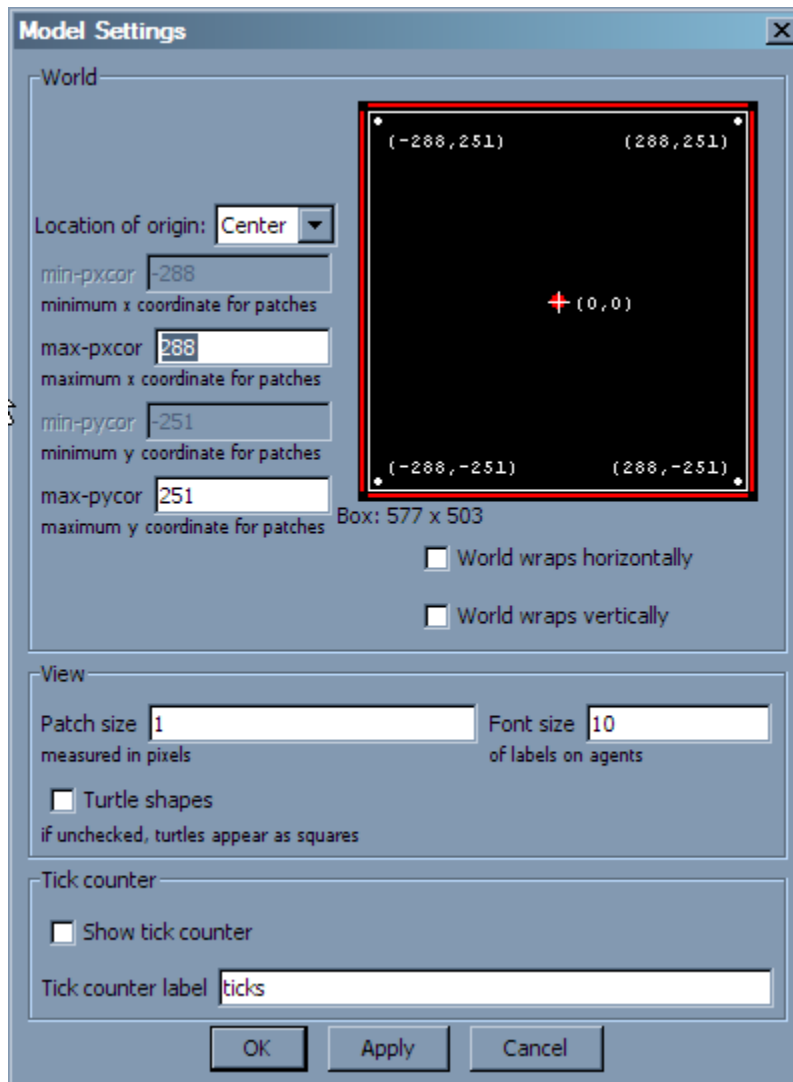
Model Settings

X

World

Location of origin: Center

min-pxcor -288
minimum x coordinate for patches

max-pxcor 288
maximum x coordinate for patches

min-pycor -251
minimum y coordinate for patches

max-pycor 251
maximum y coordinate for patches

(-288,251) (288,251)

(0,0)

(-288,-251) (288,-251)

Box: 577 x 503

World wraps horizontally

World wraps vertically

View

Patch size 1
measured in pixels

Font size 10
of labels on agents

Turtle shapes
if unchecked, turtles appear as squares

Tick counter

Show tick counter

Tick counter label ticks

OK Apply Cancel